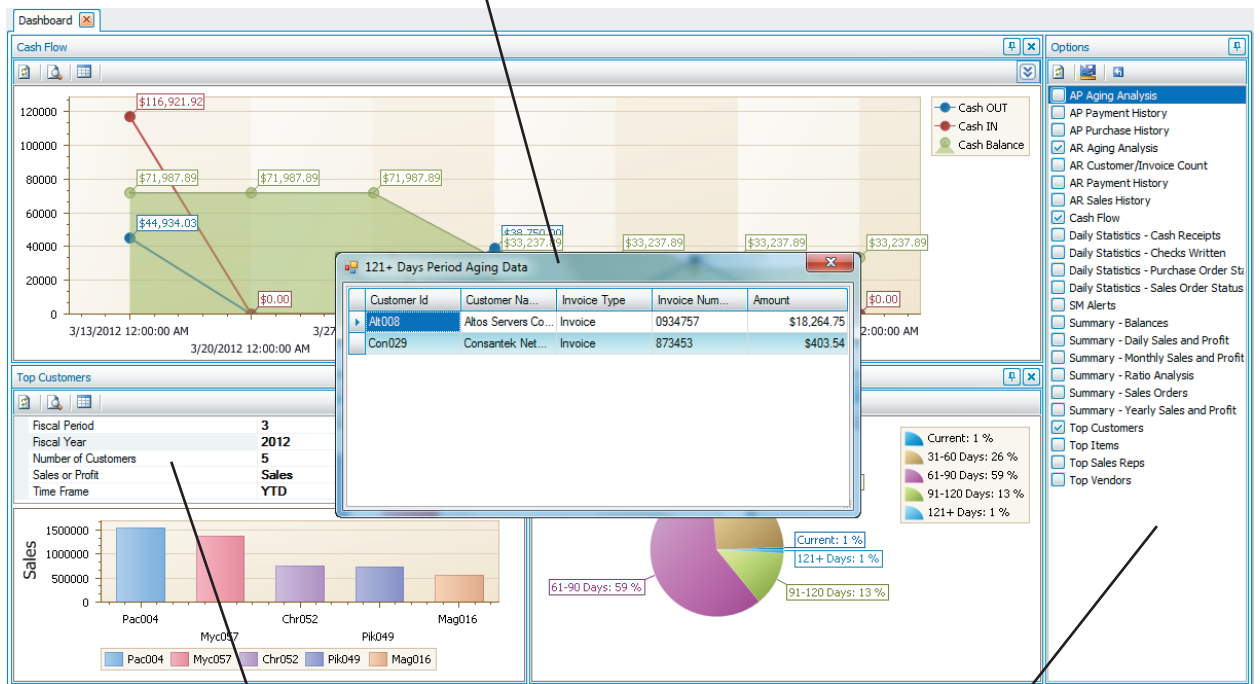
Dashboard

Cash Flow

120000
100000
80000
60000
40000
20000
0

$116,921.92
$71,987.89
$71,987.89
$71,987.89
$44,934.03
$0.00
$38,750.00
$33,237.89
$33,237.89
$33,237.89
$33,237.89
$0.00

3/13/2012 12:00:00 AM
3/20/2012 12:00:00 AM
3/27
2:00:00 AM

Cash OUT
Cash IN
Cash Balance

121+ Days Period Aging Data

| Customer Id | Customer Na... | Invoice Type | Invoice Num... | Amount |
|---|---|---|---|---|
| Alt008 | Altos Servers Co... | Invoice | 0934757 | $18,264.75 |
| Con029 | Consantek Net... | Invoice | 873453 | $403.54 |

Top Customers

| Fiscal Period | 3 |
|---|---|
| Fiscal Year | 2012 |
| Number of Customers | 5 |
| Sales or Profit | Sales |
| Time Frame | YTD |

Sales
1500000
1000000
500000
0

Pac004
Myc057
Chr052
Pik049
Mag016

Pac004 Myc057 Chr052 Pik049 Mag016

Current: 1 %
31-60 Days: 26 %
61-90 Days: 59 %
91-120 Days: 13 %
121+ Days: 1 %

Current: 1 %
121+ Days: 1 %
61-90 Days: 59 %
91-120 Days: 13 %

Options

AP Aging Analysis
AP Payment History
AP Purchase History
AR Aging Analysis
AR Customer/Invoice Count
AR Payment History
AR Sales History
Cash Flow
Daily Statistics - Cash Receipts
Daily Statistics - Checks Written
Daily Statistics - Purchase Order Sta
Daily Statistics - Sales Order Status
SM Alerts
Summary - Balances
Summary - Daily Sales and Profit
Summary - Monthly Sales and Profit
Summary - Ratio Analysis
Summary - Sales Orders
Summary - Yearly Sales and Profit
Top Customers
Top Items
Top Sales Reps
Top Vendors